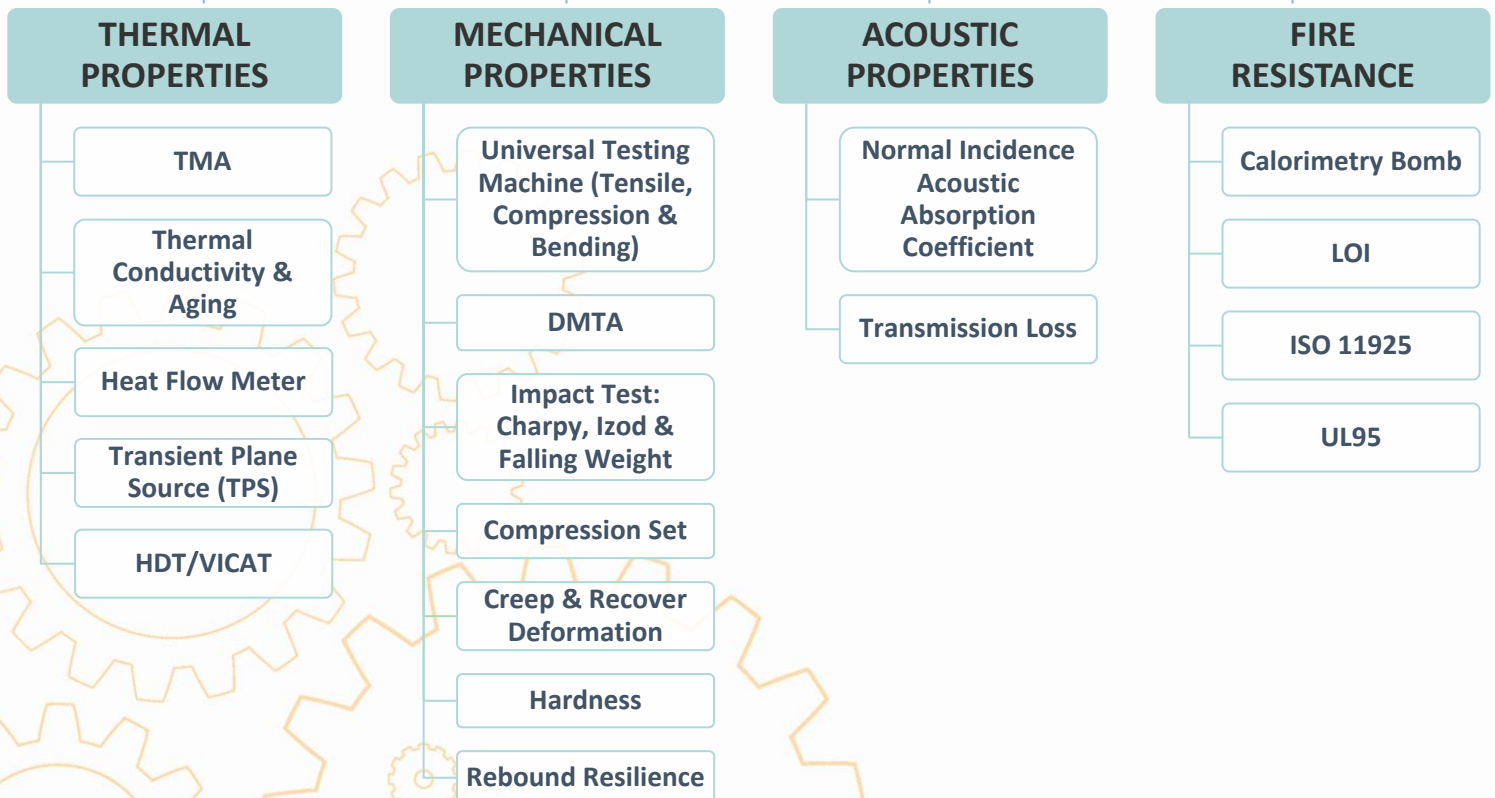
THERMAL PROPERTIES

TMA

Thermal Conductivity & Aging

Heat Flow Meter

Transient Plane Source (TPS)

HDT/VICAT

MECHANICAL PROPERTIES

Universal Testing Machine (Tensile, Compression & Bending)

DMTA

Impact Test: Charpy, Izod & Falling Weight

Compression Set

Creep & Recover Deformation

Hardness

Rebound Resilience

ACOUSTIC PROPERTIES

Normal Incidence Acoustic Absorption Coefficient

Transmission Loss

FIRE RESISTANCE

Calorimetry Bomb

LOI

ISO 11925

UL95